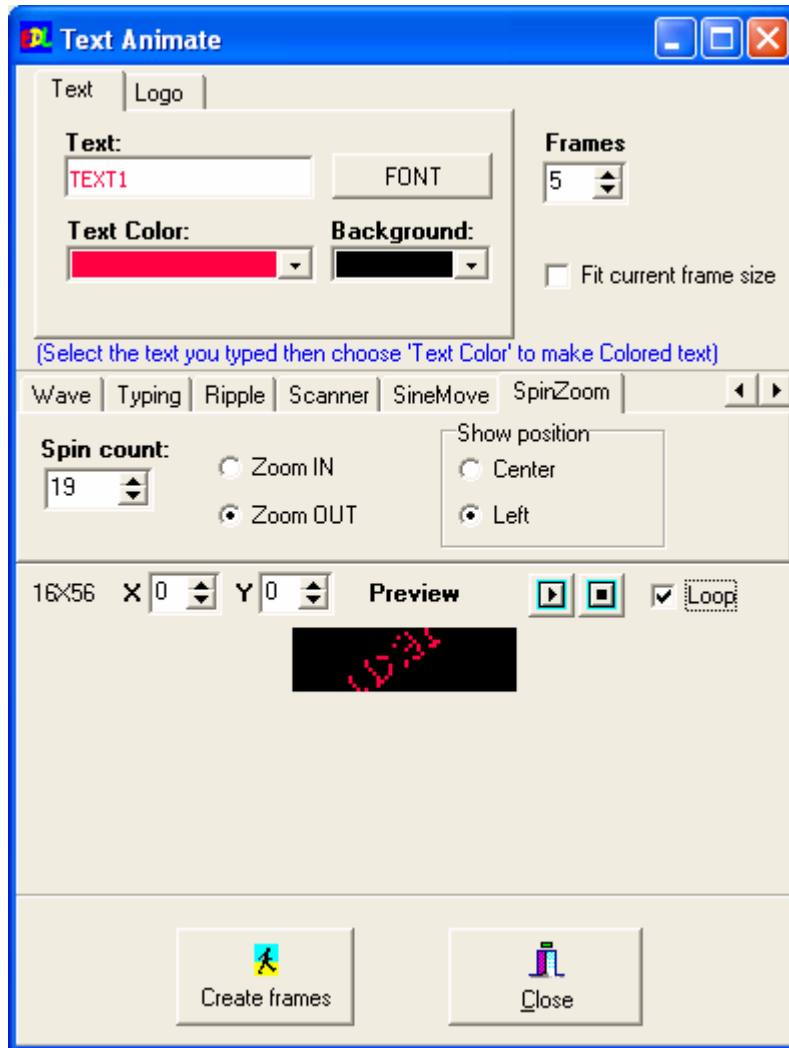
Text Animate

Text
Logo

Text:
TEXT1
FONT

Text Color:
Background:

Frames
5

Fit current frame size

(Select the text you typed then choose 'Text Color' to make Colored text)

Wave
Typing
Ripple
Scanner
SineMove
SpinZoom

Spin count:
19

Zoom IN
Zoom OUT

Show position
Center
Left

16X56
X 0
Y 0
Preview
Loop

Create frames
Close